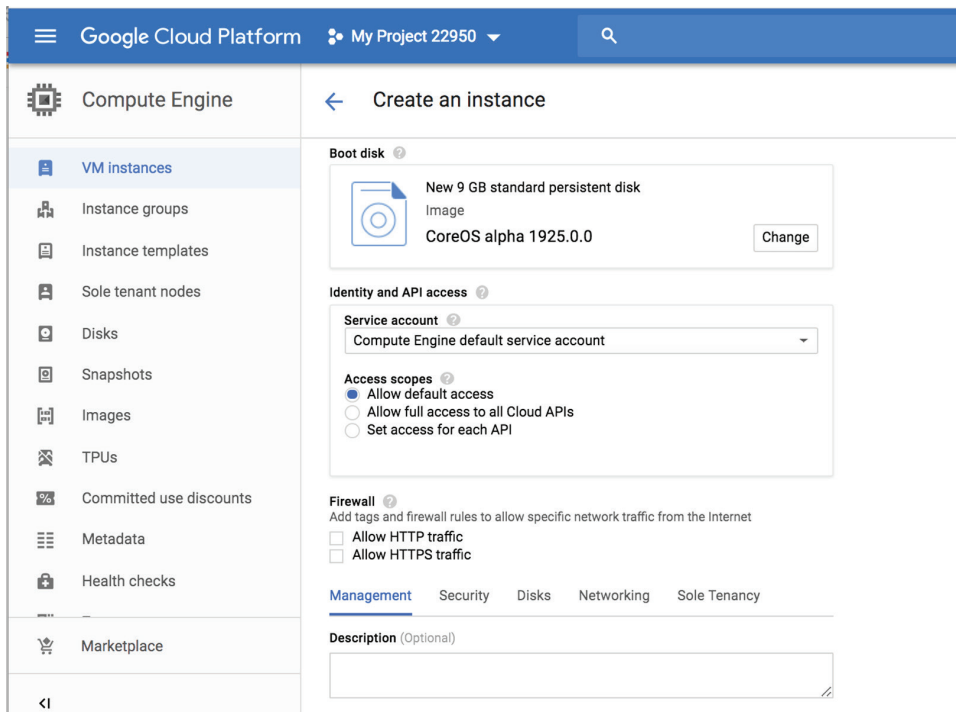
Google Cloud Platform

My Project 22950

Compute Engine

Create an instance

VM instances

Instance groups

Instance templates

Sole tenant nodes

Disks

Snapshots

Images

TPUs

Committed use discounts

Metadata

Health checks

Marketplace

<|

Boot disk

New 9 GB standard persistent disk
Image
CoreOS alpha 1925.0.0

Change

Identity and API access

Service account
Compute Engine default service account

Access scopes
Allow default access
Allow full access to all Cloud APIs
Set access for each API

Firewall
Add tags and firewall rules to allow specific network traffic from the Internet
Allow HTTP traffic
Allow HTTPS traffic

Management Security Disks Networking Sole Tenancy

Description (Optional)